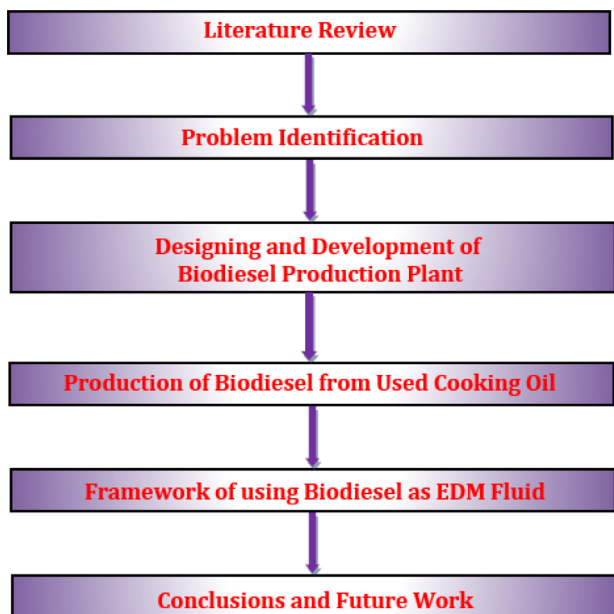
Literature Review

Problem Identification

Designing and Development of Biodiesel Production Plant

Production of Biodiesel from Used Cooking Oil

Framework of using Biodiesel as EDM Fluid

Conclusions and Future Work